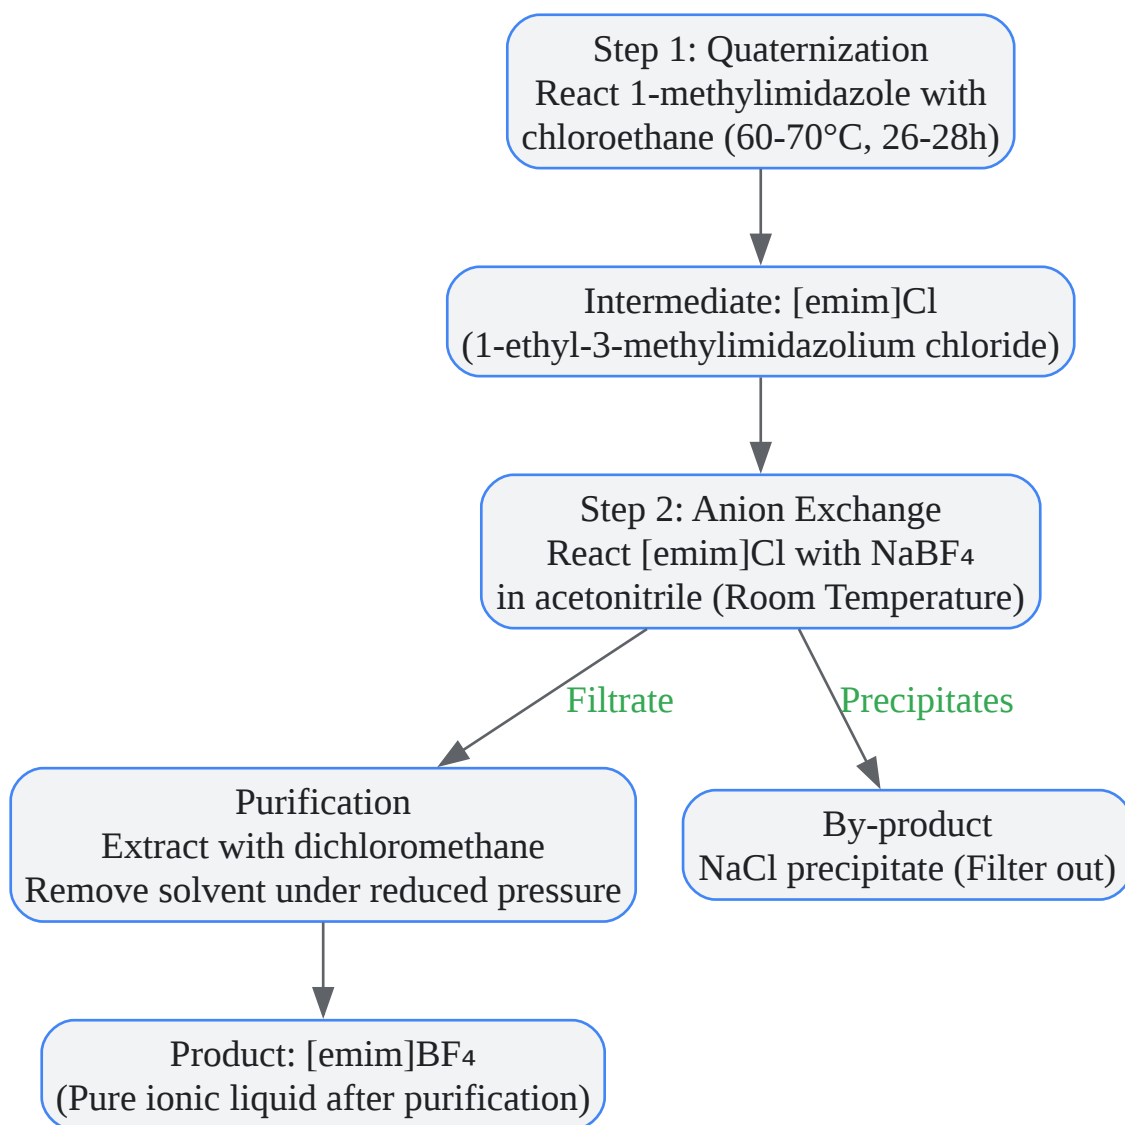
Step 1: Quaternization
React 1-methylimidazole with chloroethane (60-70°C, 26-28h)

Intermediate: [emim]Cl
(1-ethyl-3-methylimidazolium chloride)

Step 2: Anion Exchange
React [emim]Cl with $NaBF_4$
in acetonitrile (Room Temperature)

Filtrate

Precipitates

Purification
Extract with dichloromethane
Remove solvent under reduced pressure

By-product
NaCl precipitate (Filter out)

Product: [emim]$BF_4$
(Pure ionic liquid after purification)